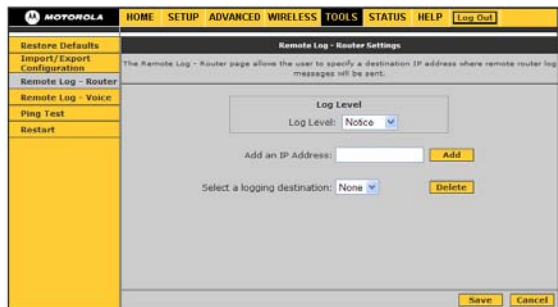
MOTOROLA

HOME SETUP ADVANCED WIRELESS TOOLS STATUS HELP Log Out

Restore Defaults
Import/Export Configuration
Remote Log - Router
Remote Log - Voice
Ping Test
Restart

Remote Log - Router Settings

The Remote Log - Router page allows the user to specify a destination IP address where remote router log messages will be sent.

Log Level
Log Level: Notice

Add an IP Address: Add

Select a logging destination: None Delete

Save Cancel